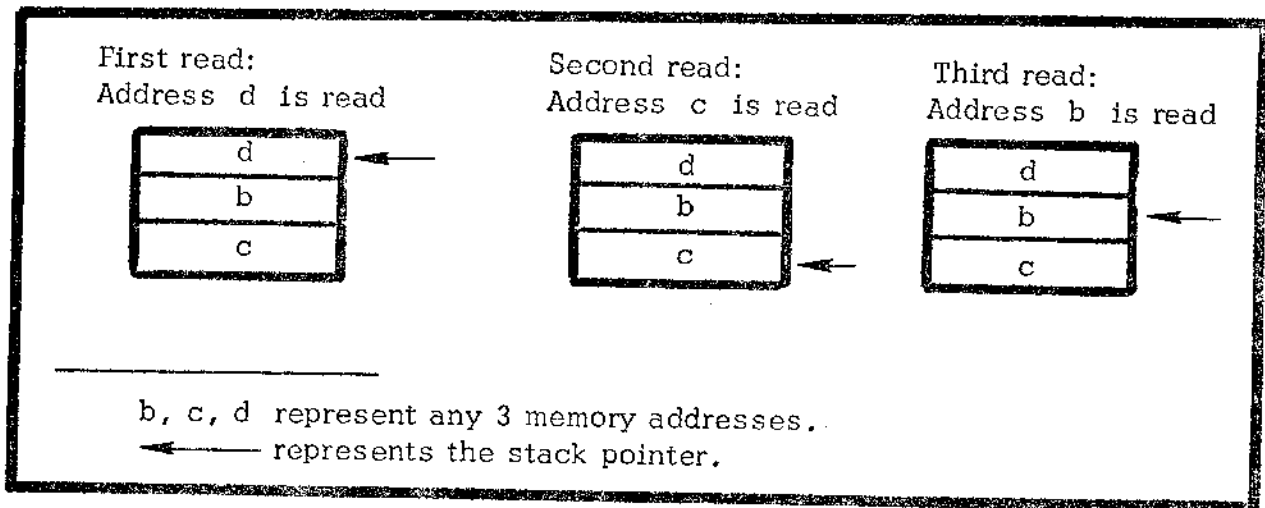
First read:
Address d is read

| d |
|---|
| b |
| c |

Second read:
Address c is read

| d |
|---|
| b |
| c |

Third read:
Address b is read

| d |
|---|
| b |
| c |

b, c, d represent any 3 memory addresses.
represents the stack pointer.